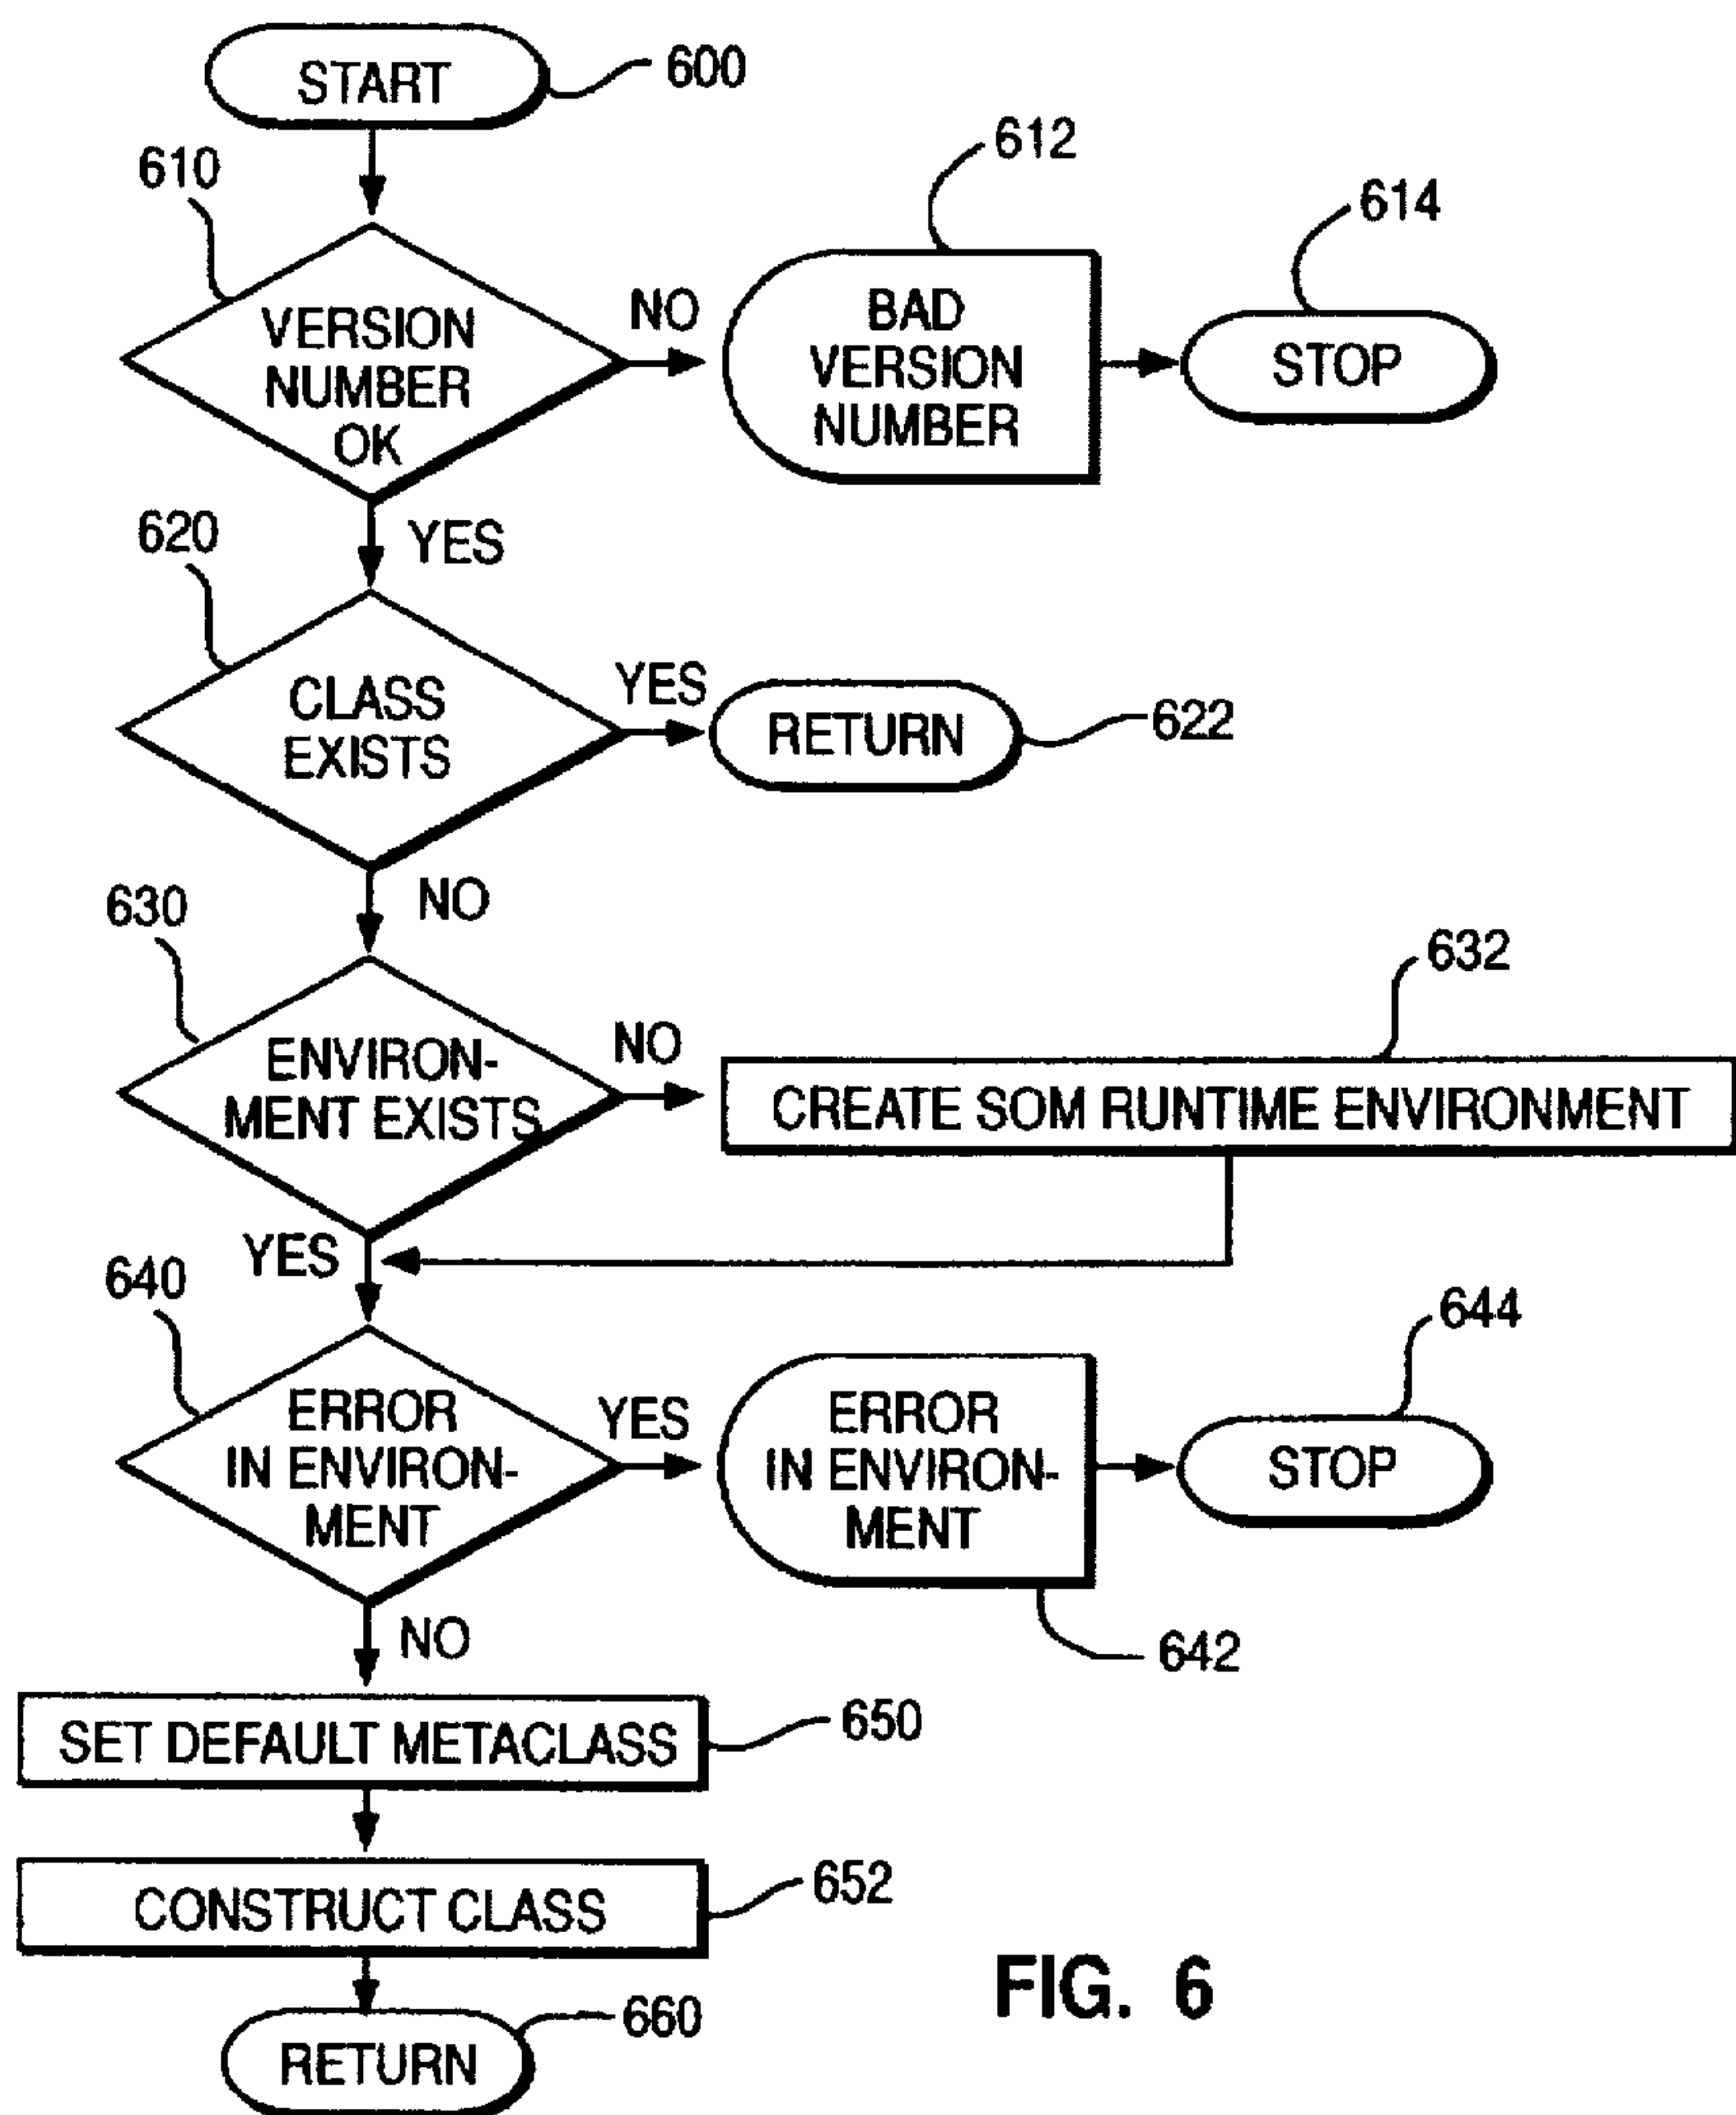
START
600

610
VERSION NUMBER OK
NO
612
BAD VERSION NUMBER
614
STOP

YES
620
CLASS EXISTS
YES
RETURN
622

NO
630
ENVIRONMENT EXISTS
NO
632
CREATE SOM RUNTIME ENVIRONMENT

YES
640
ERROR IN ENVIRONMENT
YES
ERROR IN ENVIRONMENT
644
STOP
642

NO
SET DEFAULT METACLASS
650

CONSTRUCT CLASS
652

RETURN
660

FIG. 6